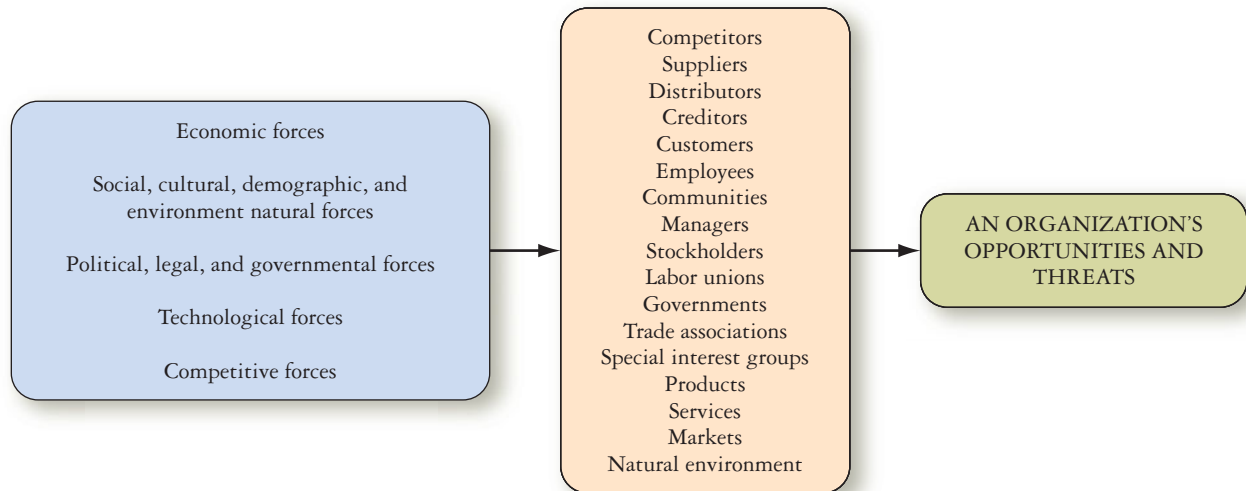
Economic forces

Social, cultural, demographic, and environment natural forces

Political, legal, and governmental forces

Technological forces

Competitive forces

Competitors
Suppliers
Distributors
Creditors
Customers
Employees
Communities
Managers
Stockholders
Labor unions
Governments
Trade associations
Special interest groups
Products
Services
Markets
Natural environment

AN ORGANIZATION'S OPPORTUNITIES AND THREATS